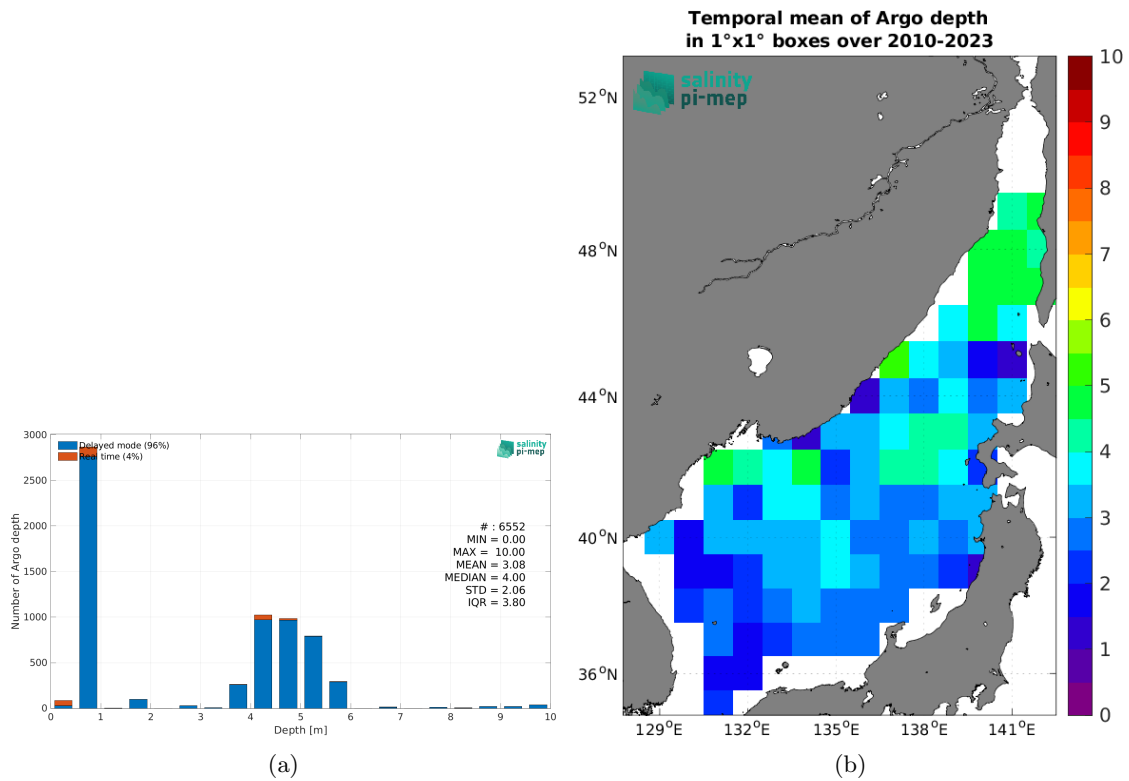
Delayed mode (96%)
Real time (4%)

salinity pi-mep

3000
2500
2000
1500
1000
500
0

Number of Argo depth

0 1 2 3 4 5 6 7 8 9 10
Depth [m]

# : 6552
MIN = 0.00
MAX = 10.00
MEAN = 3.08
MEDIAN = 4.00
STD = 2.06
IQR = 3.80

(a)

Temporal mean of Argo depth
in 1°x1° boxes over 2010-2023

salinity pi-mep

52$^{o}$N
48$^{o}$N
44$^{o}$N
40$^{o}$N
36$^{o}$N

129$^{o}$E 132$^{o}$E 135$^{o}$E 138$^{o}$E 141$^{o}$E

10
9
8
7
6
5
4
3
2
1
0

(b)